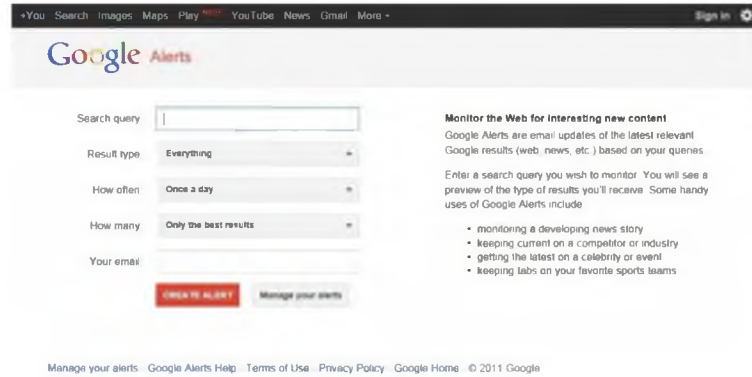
+You Search Images Maps Play NEW YouTube News Gmail More -

Sign in

Google Alerts

Search query

Result type Everything

How often Once a day

How many Only the best results

Your email

CREATE ALERT

Manage your alerts

Monitor the Web for interesting new content

Google Alerts are email updates of the latest relevant Google results (web, news, etc.) based on your queries

Enter a search query you wish to monitor. You will see a preview of the type of results you'll receive. Some handy uses of Google Alerts include:

- monitoring a developing news story
- keeping current on a competitor or industry
- getting the latest on a celebrity or event
- keeping tabs on your favorite sports teams

Manage your alerts · Google Alerts Help · Terms of Use · Privacy Policy · Google Home · © 2011 Google